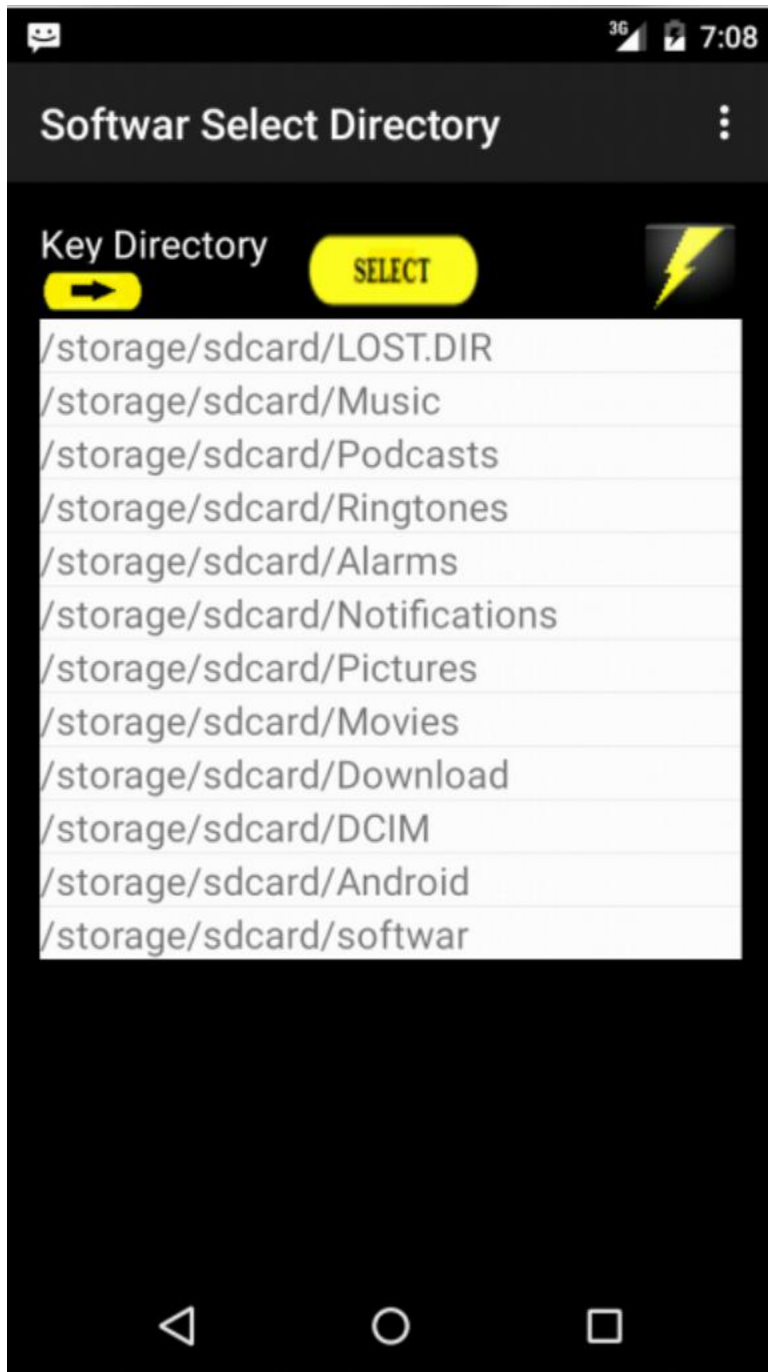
3G 7:08

Softwar Select Directory

Key Directory

SELECT

/storage/sdcard/LOST.DIR
/storage/sdcard/Music
/storage/sdcard/Podcasts
/storage/sdcard/Ringtones
/storage/sdcard/Alarms
/storage/sdcard/Notifications
/storage/sdcard/Pictures
/storage/sdcard/Movies
/storage/sdcard/Download
/storage/sdcard/DCIM
/storage/sdcard/Android
/storage/sdcard/softwar